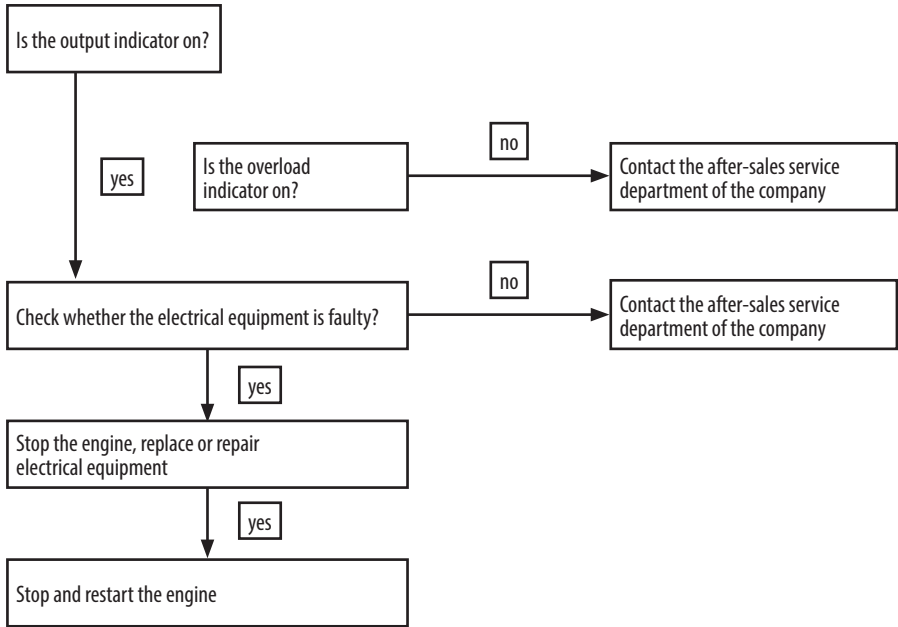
Is the output indicator on?

yes

Is the overload indicator on?

no

Contact the after-sales service department of the company

Check whether the electrical equipment is faulty?

no

Contact the after-sales service department of the company

yes

Stop the engine, replace or repair electrical equipment

yes

Stop and restart the engine